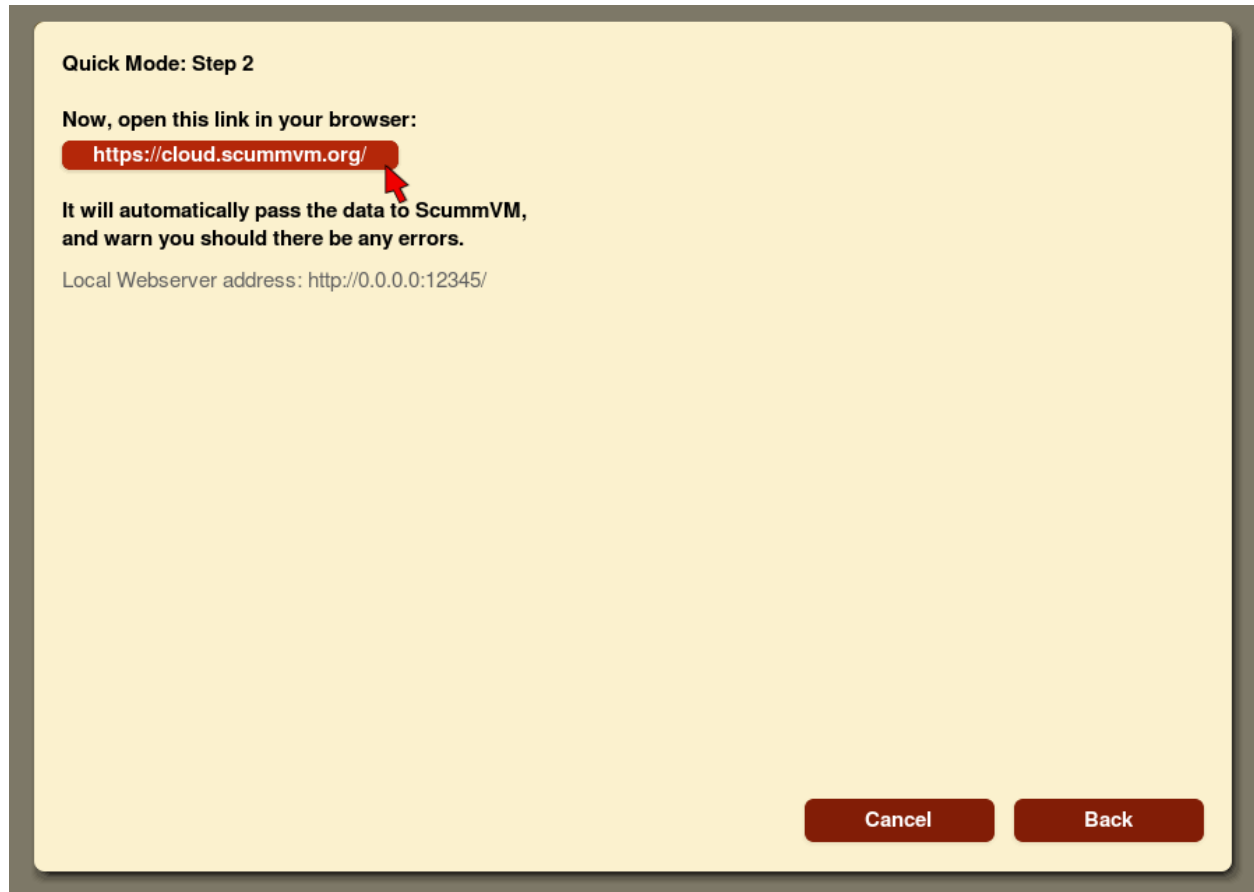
Quick Mode: Step 2

Now, open this link in your browser:

https://cloud.scummvm.org/

It will automatically pass the data to ScummVM, and warn you should there be any errors.

Local Webserver address: http://0.0.0.0:12345/

Cancel

Back